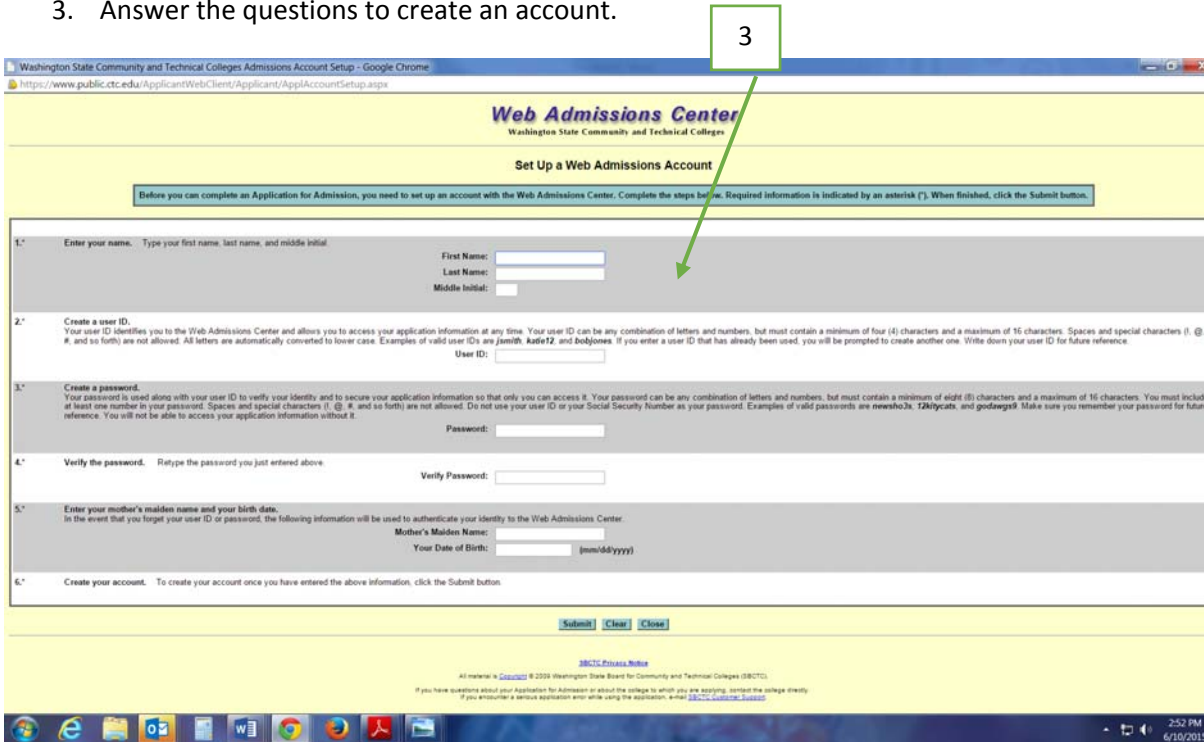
3. Answer the questions to create an account.

3

Washington State Community and Technical Colleges Admissions Account Setup - Google Chrome

https://www.public.ctc.edu/ApplicantWebClient/Applicant/ApplAccountSetup.aspx

Web Admissions Center

Washington State Community and Technical Colleges

Set Up a Web Admissions Account

Before you can complete an Application for Admission, you need to set up an account with the Web Admissions Center. Complete the steps below. Required information is indicated by an asterisk (*). When finished, click the Submit button.

1.* Enter your name. Type your first name, last name, and middle initial.

First Name:

Last Name:

Middle Initial:

2.* Create a user ID.

Your user ID identifies you to the Web Admissions Center and allows you to access your application information at any time. Your user ID can be any combination of letters and numbers, but must contain a minimum of four (4) characters and a maximum of 16 characters. Spaces and special characters (!, @, #, and so forth) are not allowed. All letters are automatically converted to lower case. Examples of valid user IDs are jsmith, katie12, and bobjones. If you enter a user ID that has already been used, you will be prompted to create another one. Write down your user ID for future reference.

User ID:

3.* Create a password.

Your password is used along with your user ID to verify your identity and to secure your application information so that only you can access it. Your password can be any combination of letters and numbers, but must contain a minimum of eight (8) characters and a maximum of 16 characters. You must includ at least one number in your password. Spaces and special characters (!, @, #, and so forth) are not allowed. Do not use your user ID or your Social Security Number as your password. Examples of valid passwords are newsho3x, 12kitycats, and godawgs9. Make sure you remember your password for futur reference. You will not be able to access your application information without it.

Password:

4.* Verify the password. Retype the password you just entered above.

Verify Password:

5.* Enter your mother's maiden name and your birth date.

In the event that you forget your user ID or password, the following information will be used to authenticate your identity to the Web Admissions Center.

Mother's Maiden Name:

Your Date of Birth: (mm/dd/yyyy)

6.* Create your account. To create your account once you have entered the above information, click the Submit button.

Submit Clear Close

SBCTC Privacy Notice

All material is Copyright © 2009 Washington State Board for Community and Technical Colleges (SBCTC).

If you have questions about your Application for Admission or about the college to which you are applying, contact the college directly. If you encounter a serious application error while using the application, e-mail SBCTC Customer Support.

2:52 PM
6/10/201